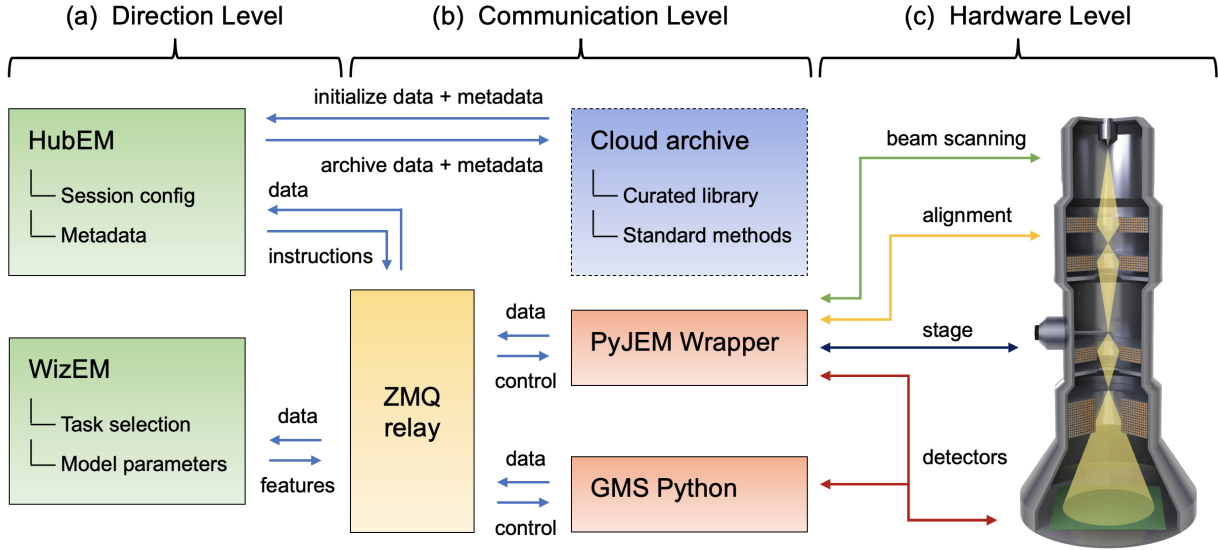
(a) Direction Level

(b) Communication Level

(c) Hardware Level

HubEM

Session config

Metadata

initialize data + metadata

archive data + metadata

data

instructions

Cloud archive

Curated library

Standard methods

beam scanning

alignment

stage

detectors

WizEM

Task selection

Model parameters

data

features

ZMQ relay

data

control

PyJEM Wrapper

data

control

GMS Python